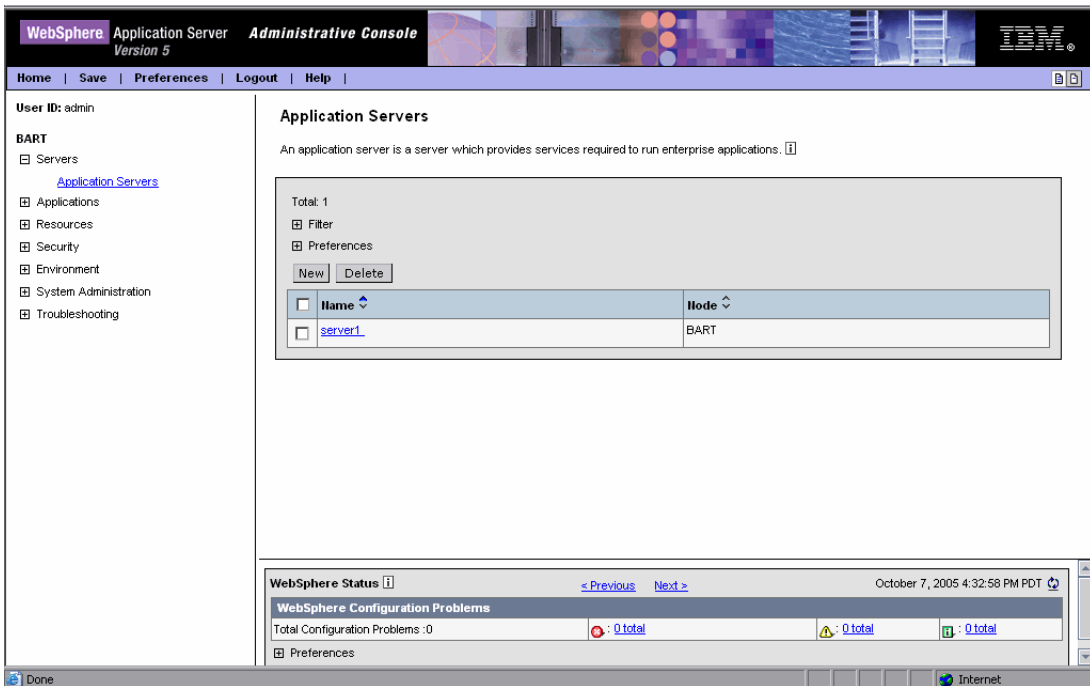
WebSphere Application Server Version 5 Administrative Console IBM.

Home | Save | Preferences | Logout | Help |

User ID: admin

BART
⊟ Servers
Application Servers
⊞ Applications
⊞ Resources
⊞ Security
⊞ Environment
⊞ System Administration
⊞ Troubleshooting

Application Servers

An application server is a server which provides services required to run enterprise applications. i

Total: 1
⊞ Filter
⊞ Preferences

New Delete

| | Name | Node |
|---|---|---|
| ☐ | server1 | BART |

WebSphere Status i < Previous Next > October 7, 2005 4:32:58 PM PDT

WebSphere Configuration Problems

| Total Configuration Problems :0 | : 0 total | : 0 total | : 0 total |
|---|---|---|---|

⊞ Preferences

Done Internet